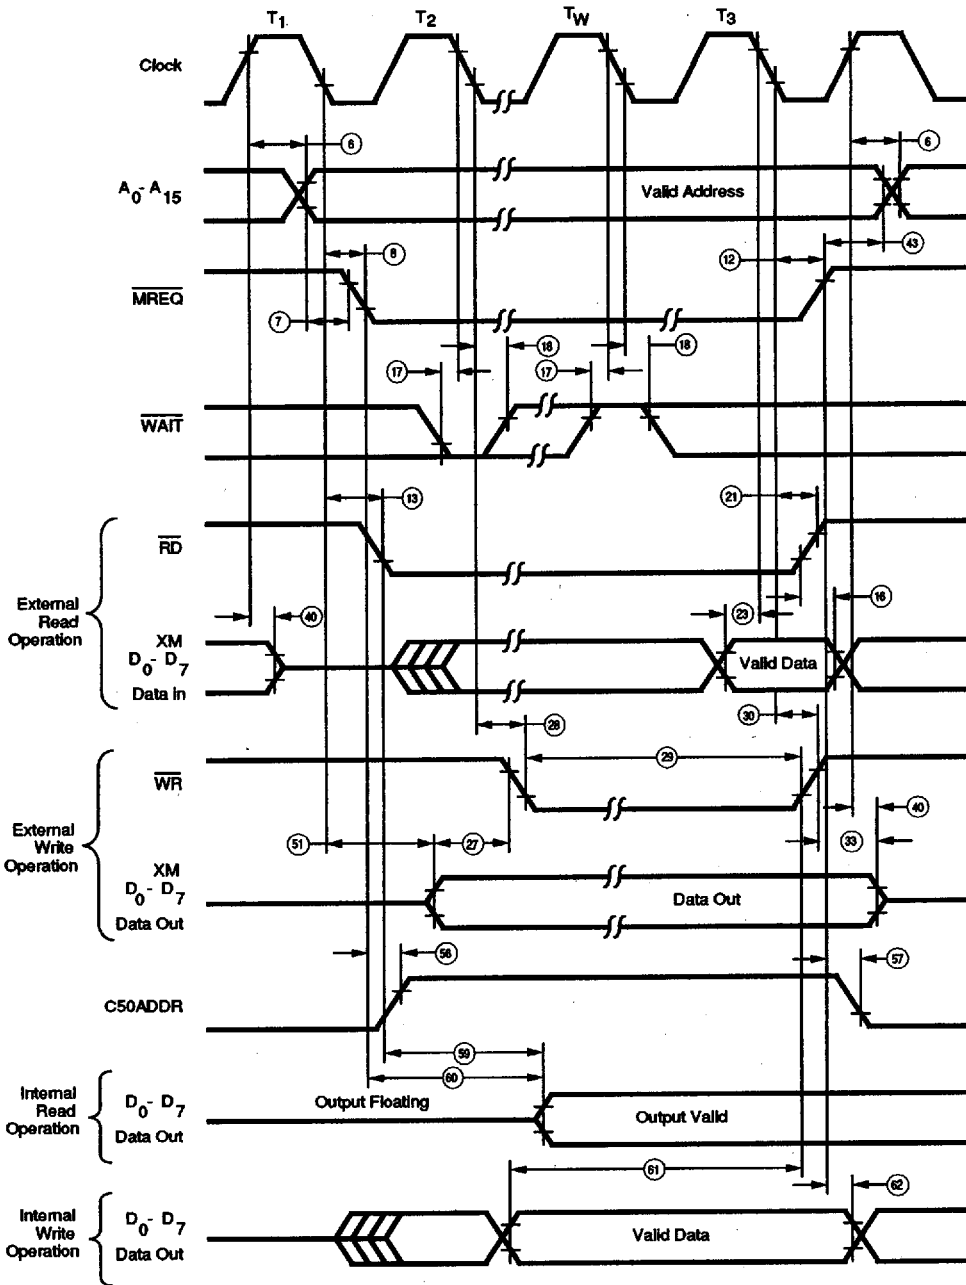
$T_1$ $T_2$ $T_W$ $T_3$

Clock

6

$A_0$- $A_{15}$

Valid Address

6

8

12

43

$\overline{MREQ}$

7

18

18

17

17

$\overline{WAIT}$

13

21

$\overline{RD}$

External Read Operation

40

23

16

XM $D_0$- $D_7$ Data In

Valid Data

30

28

29

$\overline{WR}$

External Write Operation

51

27

33

40

XM $D_0$- $D_7$ Data Out

Data Out

56

57

C50ADDR

59

60

Internal Read Operation

$D_0$- $D_7$ Data Out

Output Floating

Output Valid

61

62

Internal Write Operation

$D_0$- $D_7$ Data Out

Valid Data